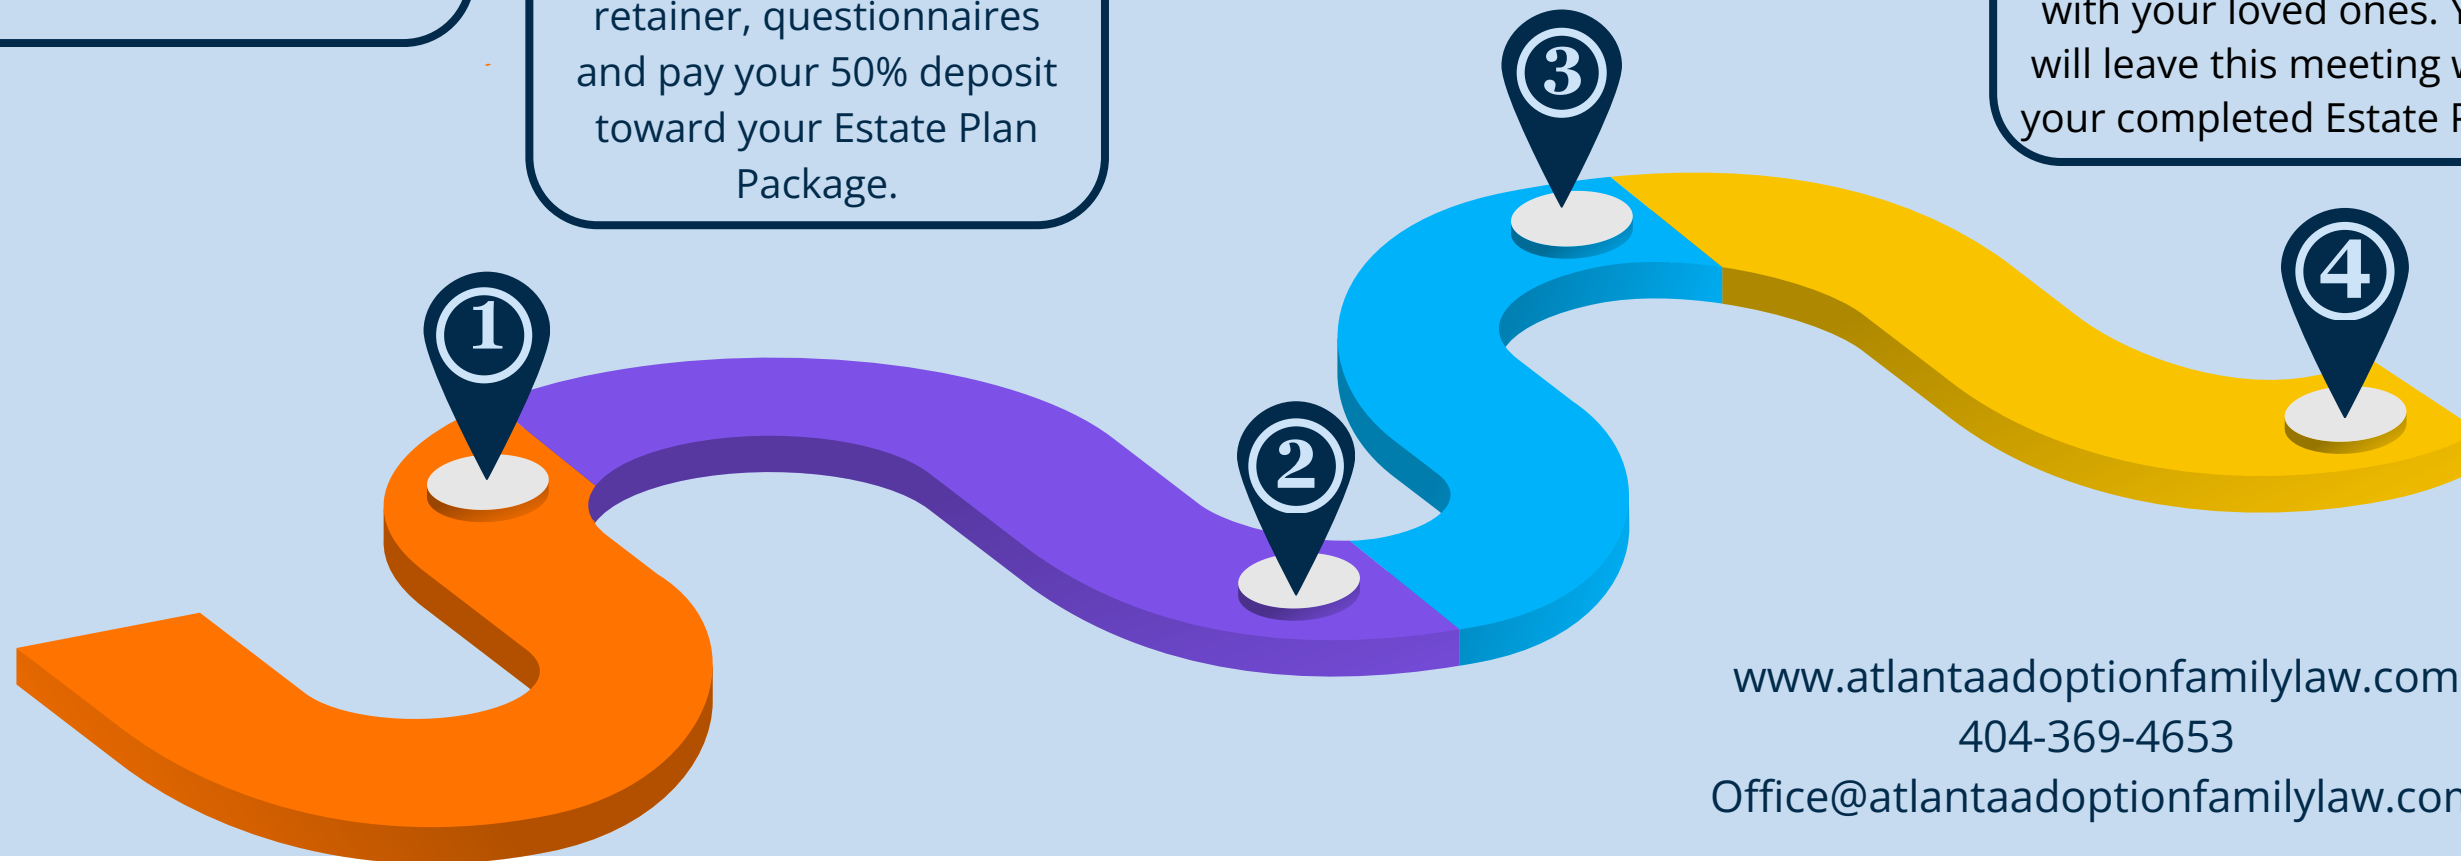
retainer, questionnaires and pay your 50% deposit toward your Estate Plan Package.

with your loved ones. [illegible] will leave this meeting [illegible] your completed Estate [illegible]

1

2

3

4

www.atlantaadoptionfamilylaw.com
404-369-4653
Office@atlantaadoptionfamilylaw.co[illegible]